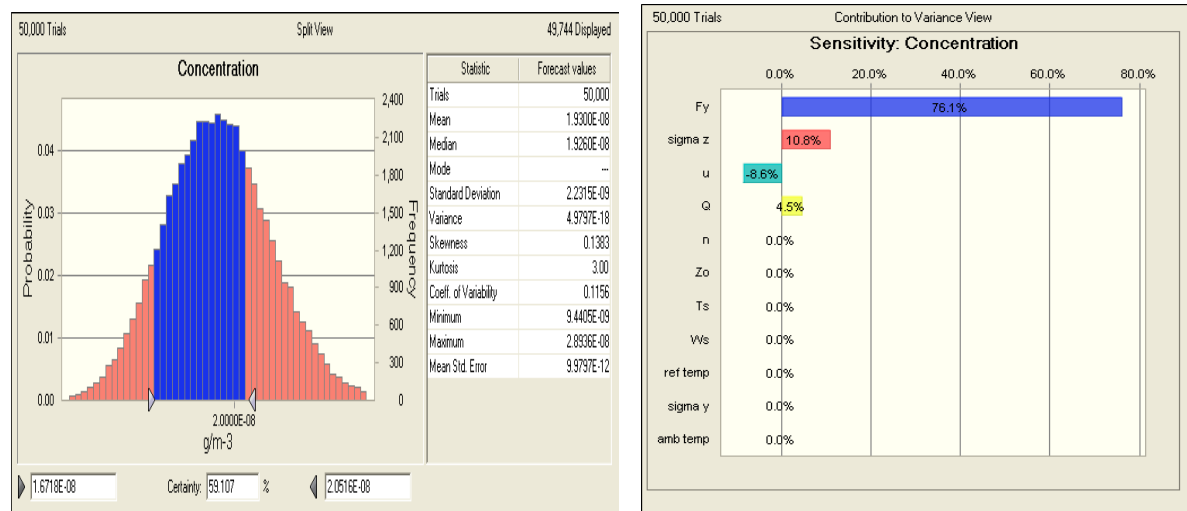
50,000 Trials
Split View
49,744 Displayed

Concentration

Probability
0.04
0.03
0.02
0.01
0.00

Frequency
2,400
2,100
1,800
1,500
1,200
900
600
300
0

2.0000E-08
g/m-3

| Statistic | Forecast values |
|---|---|
| Trials | 50,000 |
| Mean | 1.9300E-08 |
| Median | 1.9260E-08 |
| Mode | --- |
| Standard Deviation | 2.2315E-09 |
| Variance | 4.9797E-18 |
| Skewness | 0.1383 |
| Kurtosis | 3.00 |
| Coeff. of Variability | 0.1156 |
| Minimum | 9.4405E-09 |
| Maximum | 2.8936E-08 |
| Mean Std. Error | 9.9797E-12 |

1.6718E-08
Certainty: 59.107 %
2.0516E-08

50,000 Trials
Contribution to Variance View

Sensitivity: Concentration

0.0%
20.0%
40.0%
60.0%
80.0%

Fy 76.1%
sigma z 10.8%
u -8.6%
Q 4.5%
n 0.0%
Zo 0.0%
Ts 0.0%
Ws 0.0%
ref temp 0.0%
sigma y 0.0%
amb temp 0.0%